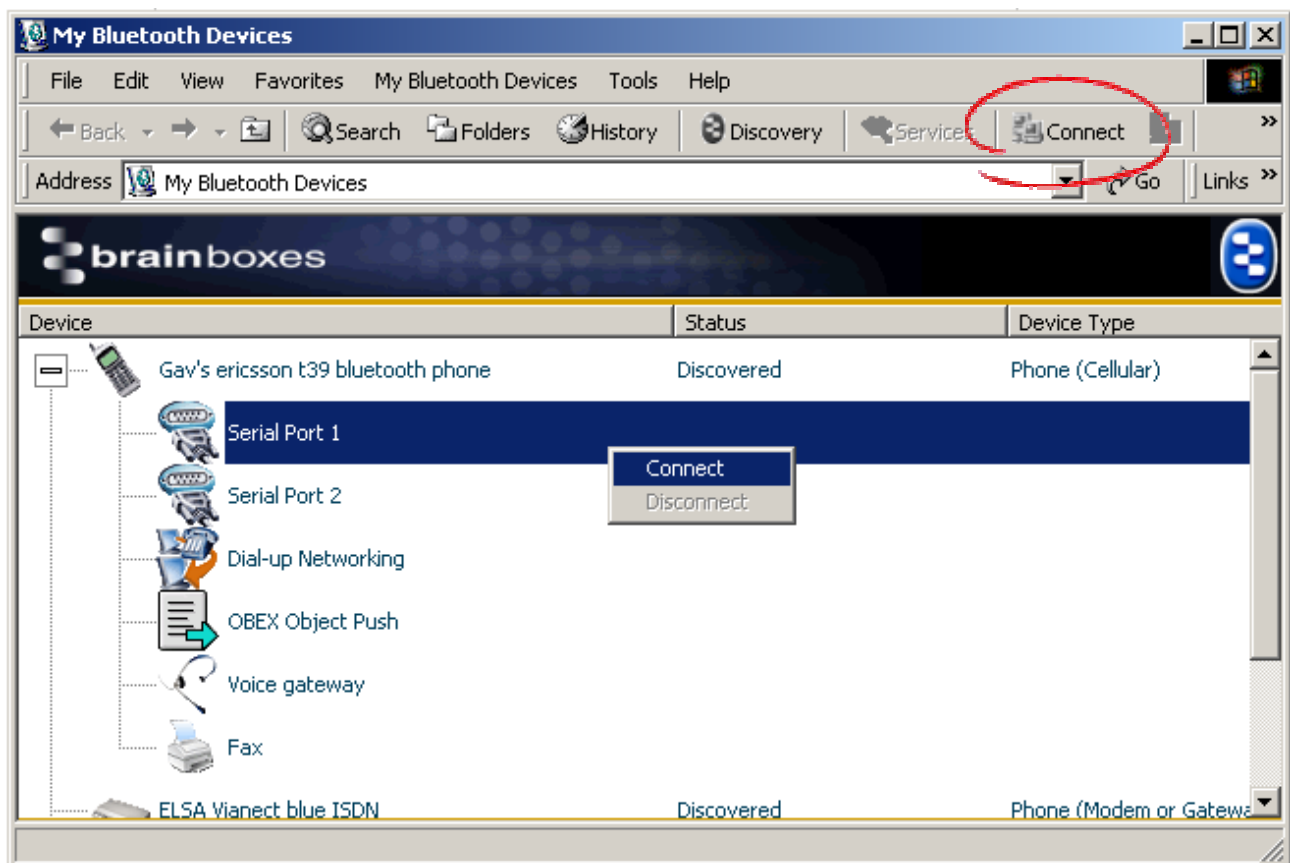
My Bluetooth Devices

File Edit View Favorites My Bluetooth Devices Tools Help

Back Search Folders History Discovery Services Connect »

Address My Bluetooth Devices Go Links »

brainboxes

| Device | Status | Device Type |
|---|---|---|
| Gav's ericsson t39 bluetooth phone | Discovered | Phone (Cellular) |
| Serial Port 1 | | |
| Serial Port 2 | | |
| Dial-up Networking | | |
| OBEX Object Push | | |
| Voice gateway | | |
| Fax | | |
| ELSA Vianect blue ISDN | Discovered | Phone (Modem or Gatewa |

Connect
Disconnect